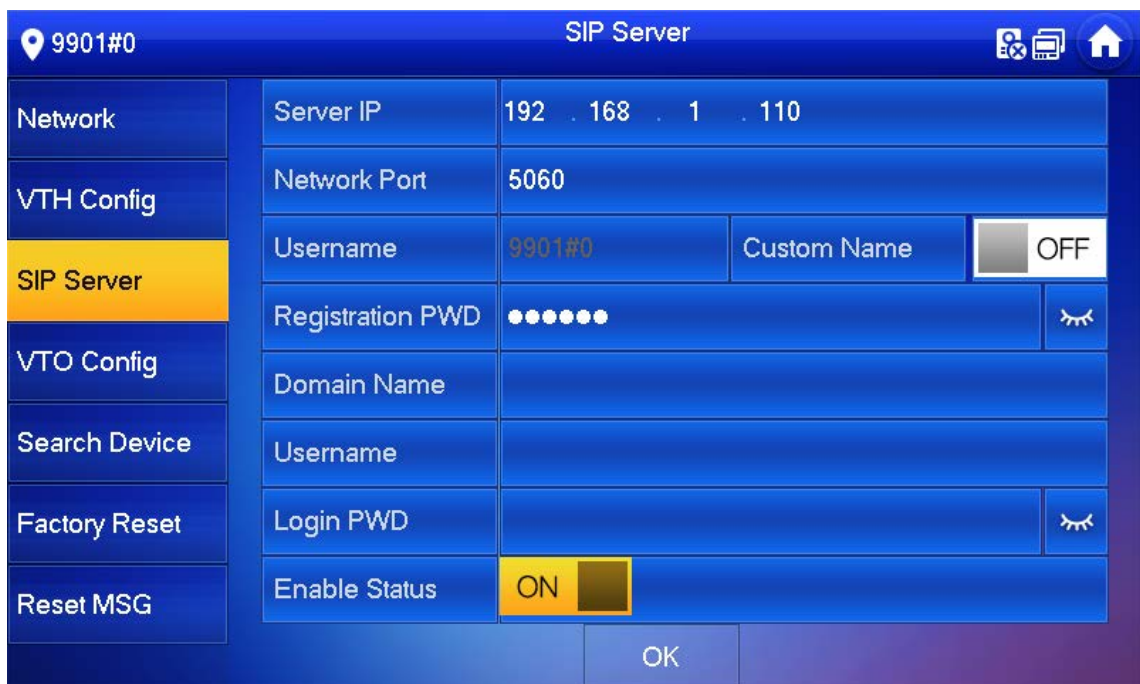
9901#0

SIP Server

Network
VTH Config
SIP Server
VTO Config
Search Device
Factory Reset
Reset MSG

| | | | |
|---|---|---|---|
| Server IP | 192 . 168 . 1 . 110 | | |
| Network Port | 5060 | | |
| Username | 9901#0 | Custom Name | OFF |
| Registration PWD | •••••• | | |
| Domain Name | | | |
| Username | | | |
| Login PWD | | | |
| Enable Status | ON | | |

OK